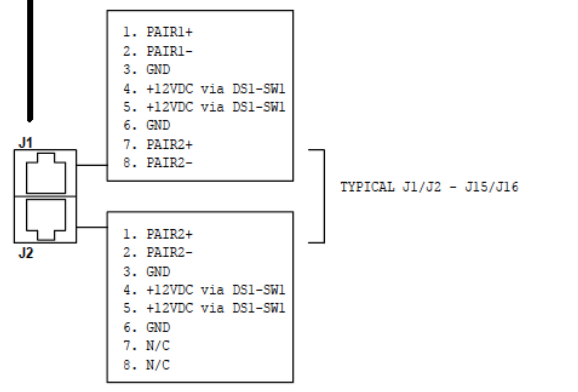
1. PAIR1+
2. PAIR1-
3. GND
4. +12VDC via DS1-SW1
5. +12VDC via DS1-SW1
6. GND
7. PAIR2+
8. PAIR2-

J1

J2

TYPICAL J1/J2 - J15/J16

1. PAIR2+
2. PAIR2-
3. GND
4. +12VDC via DS1-SW1
5. +12VDC via DS1-SW1
6. GND
7. N/C
8. N/C